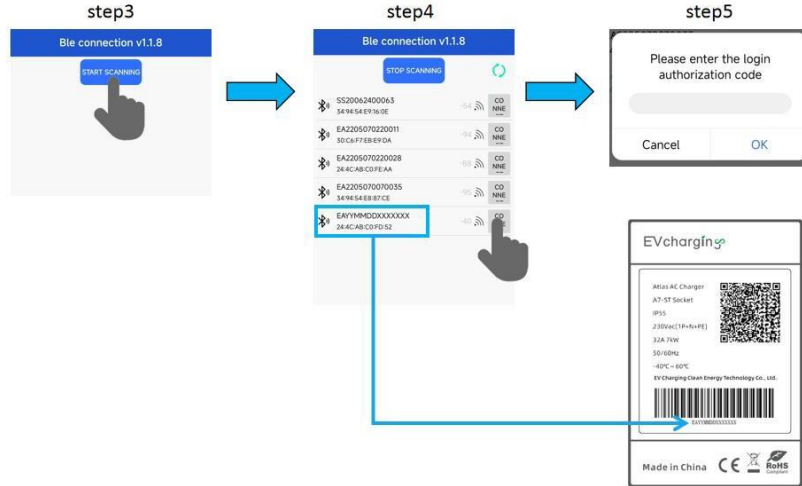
step3

Ble connection v1.1.8

START SCANNING

step4

Ble connection v1.1.8

STOP SCANNING

SS20062400063
34:94:54:E9:16:0E
-54
CO NNE

EA2205070220011
50:C6:F7:EB:E9:DA
-94
CO NNE

EA2205070220028
24:4C:AB:C0:FE:AA
-88
CO NNE

EA2205070070035
34:94:54:E8:87:CE
-95
CO NNE

EAYYMMDDXXXXXXX
24:4C:AB:C0:FD:52
-40
CO

step5

Please enter the login authorization code

Cancel
OK

EVcharging

Atlas AC Charger
A7-ST Socket
IP55
230Vac(1P+N+PE)
32A 7kW
50/60Hz
-40°C ~ 60°C
EV Charging Clean Energy Technology Co., Ltd.

EAYYMMDDXXXXXXX

Made in China
RoHS
Compliant